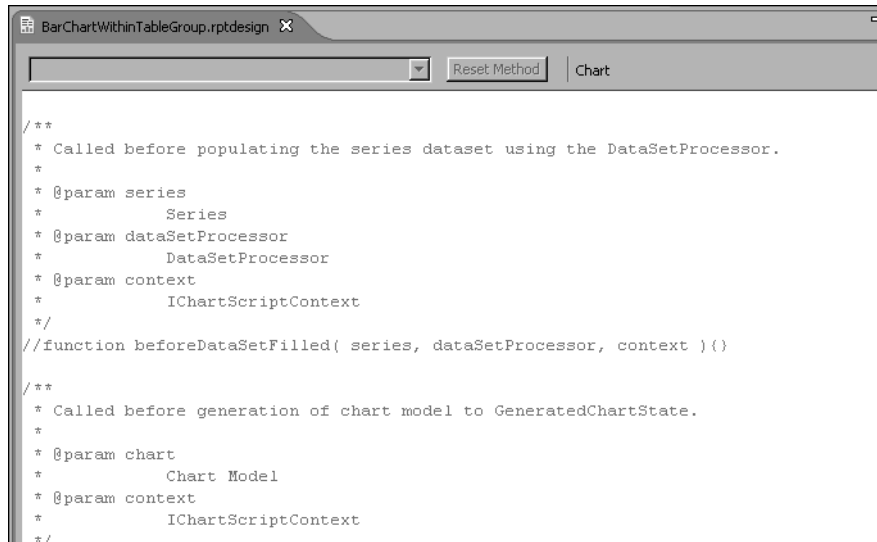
BarChartWithinTableGroup.rptdesign

Reset Method | Chart

/**
 * Called before populating the series dataset using the DataSetProcessor.
 *
 * @param series
 *            Series
 * @param dataSetProcessor
 *            DataSetProcessor
 * @param context
 *            IChartScriptContext
 */
//function beforeDataSetFilled( series, dataSetProcessor, context ){}

/**
 * Called before generation of chart model to GeneratedChartState.
 *
 * @param chart
 *            Chart Model
 * @param context
 *            IChartScriptContext
 */